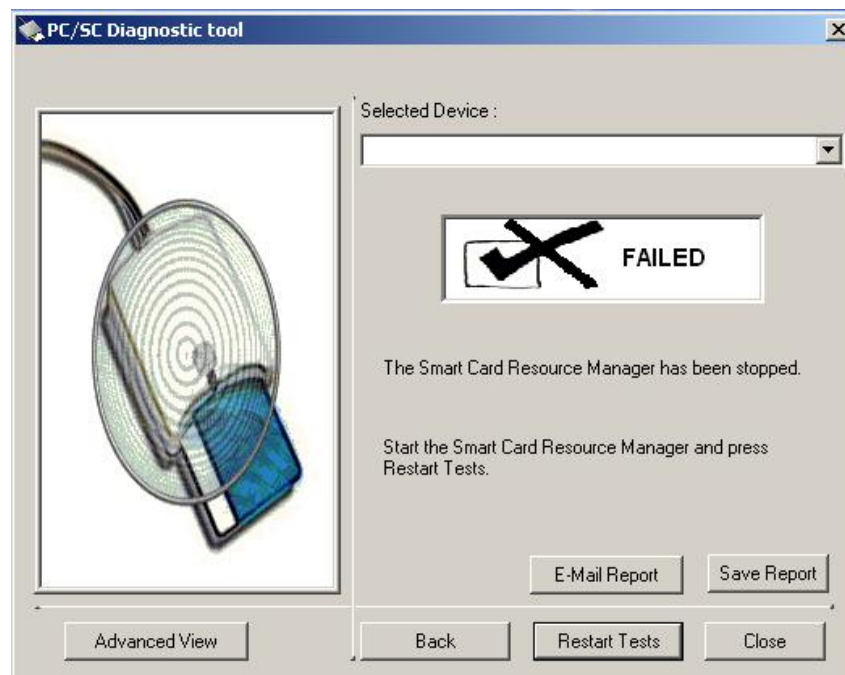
PC/SC Diagnostic tool

Selected Device :

FAILED

The Smart Card Resource Manager has been stopped.

Start the Smart Card Resource Manager and press Restart Tests.

E-Mail Report

Save Report

Advanced View

Back

Restart Tests

Close